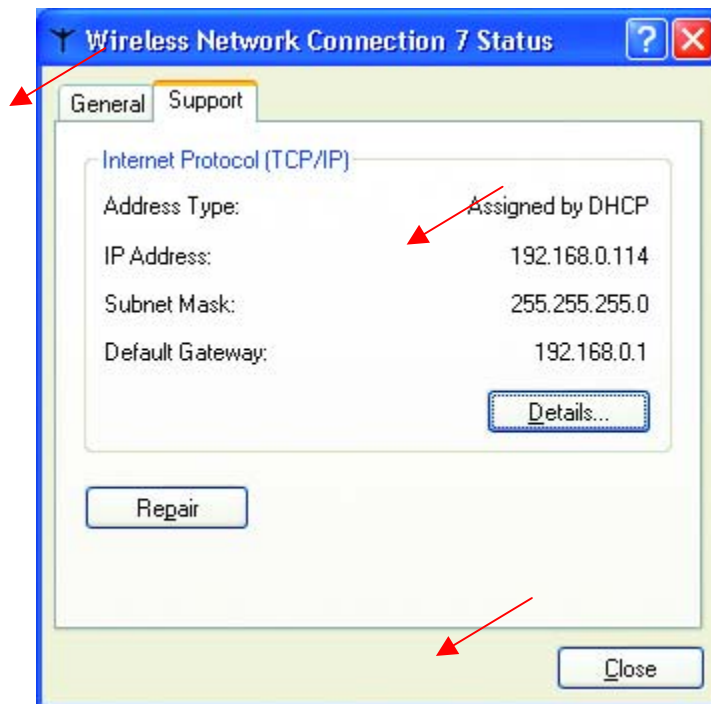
Wireless Network Connection 7 Status

General Support

Internet Protocol (TCP/IP)

| | |
|---|---|
| Address Type: | Assigned by DHCP |
| IP Address: | 192.168.0.114 |
| Subnet Mask: | 255.255.255.0 |
| Default Gateway: | 192.168.0.1 |

Details...

Repair

Close